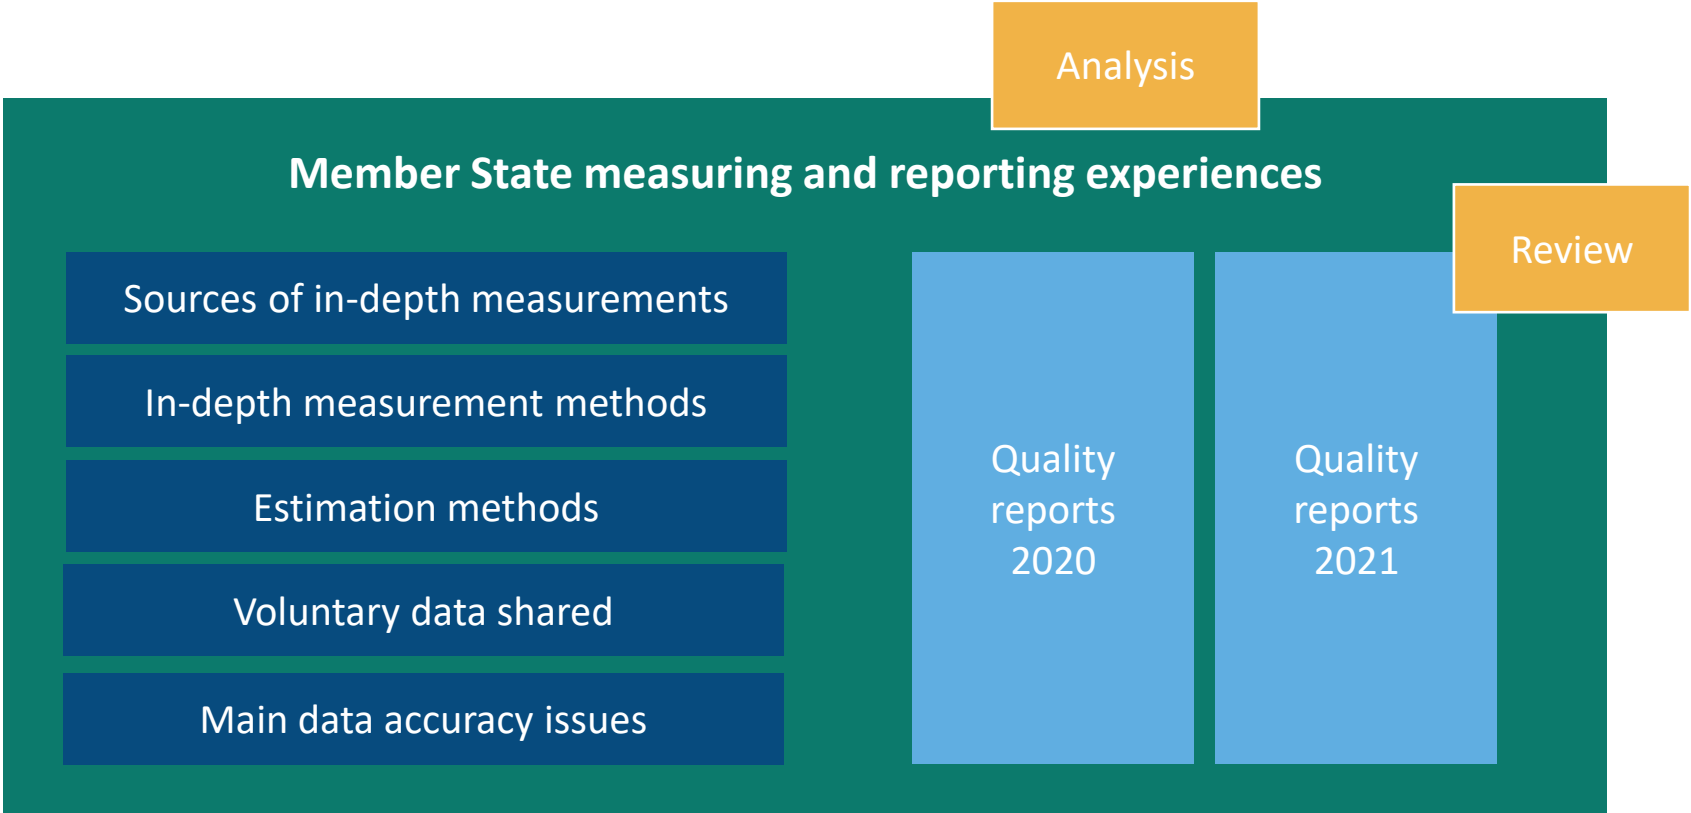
Analysis

Member State measuring and reporting experiences

Review

Sources of in-depth measurements

In-depth measurement methods

Estimation methods

Voluntary data shared

Main data accuracy issues

Quality reports 2020

Quality reports 2021